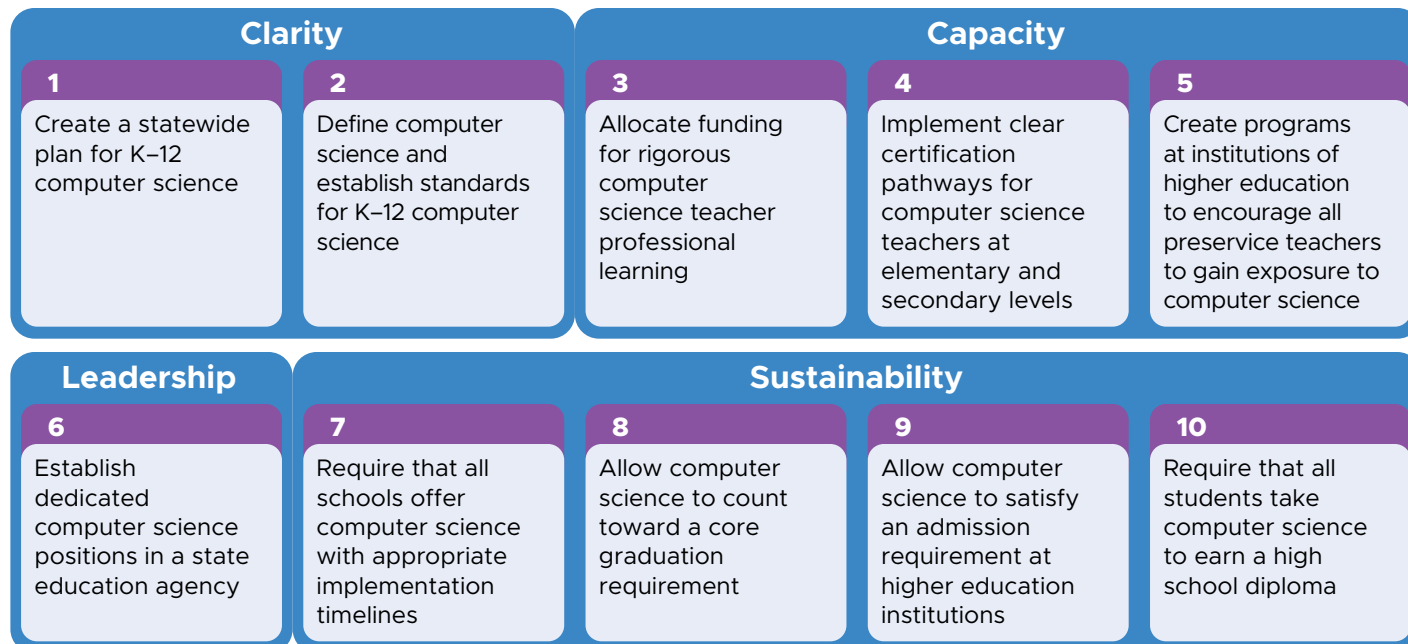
Clarity

1
Create a statewide plan for K–12 computer science

2
Define computer science and establish standards for K–12 computer science

Capacity

3
Allocate funding for rigorous computer science teacher professional learning

4
Implement clear certification pathways for computer science teachers at elementary and secondary levels

5
Create programs at institutions of higher education to encourage all preservice teachers to gain exposure to computer science

Leadership

6
Establish dedicated computer science positions in a state education agency

Sustainability

7
Require that all schools offer computer science with appropriate implementation timelines

8
Allow computer science to count toward a core graduation requirement

9
Allow computer science to satisfy an admission requirement at higher education institutions

10
Require that all students take computer science to earn a high school diploma